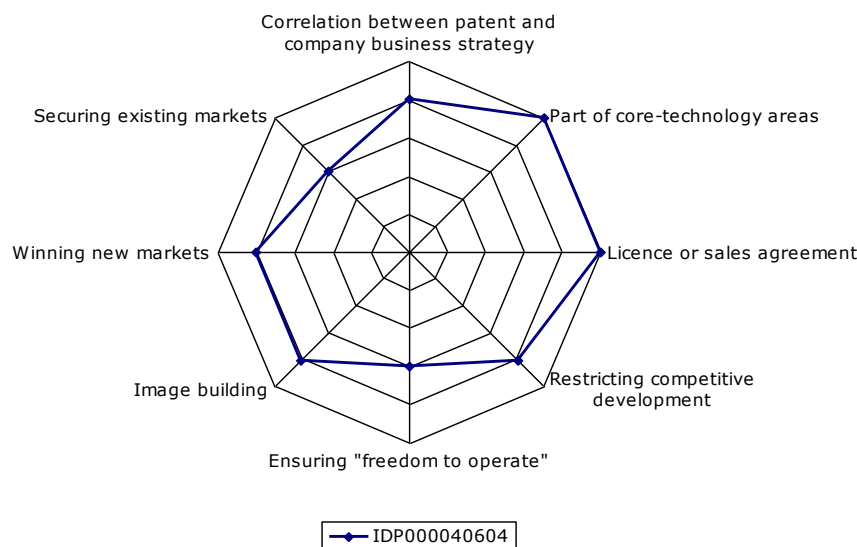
Correlation between patent and company business strategy

Part of core-technology areas

Licence or sales agreement

Restricting competitive development

Ensuring "freedom to operate"

Image building

Winning new markets

Securing existing markets

IDP000040604